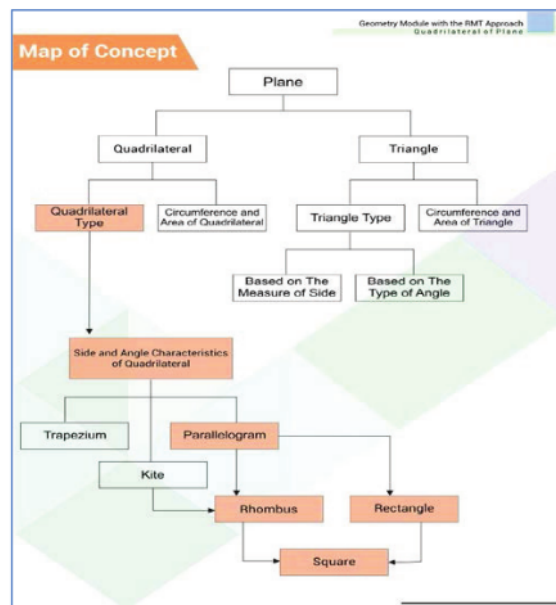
Geometry Module with the RMT Approach
Quadrilateral of Plane

Map of Concept

Plane

Quadrilateral

Triangle

Quadrilateral Type

Circumference and Area of Quadrilateral

Triangle Type

Circumference and Area of Triangle

Based on The Measure of Side

Based on The Type of Angle

Side and Angle Characteristics of Quadrilateral

Trapezium

Parallelogram

Kite

Rhombus

Rectangle

Square